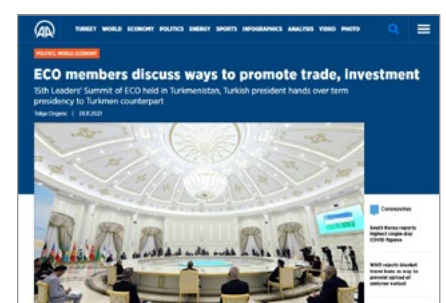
TURKEY WORLD ECONOMY POLITICS ENERGY SPORTS INFOGRAPHICS ANALYSIS VIDEO PHOTO

POLITICS, WORLD, ECONOMY

ECO members discuss ways to promote trade, investment

15th Leaders' Summit of ECO held in Turkmenistan, Turkish president hands over term presidency to Turkmen counterpart

Tolga Ozgenc | 28.11.2021

Coronavirus

South Korea reports highest single-day COVID figures

WHO rejects blanket travel bans as way to prevent spread of omicron variant